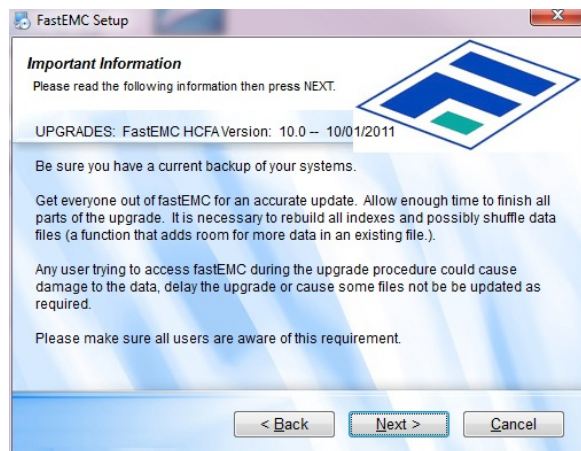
FastEMC Setup

Important Information
Please read the following information then press NEXT.

UPGRADES: FastEMC HCFA Version: 10.0 -- 10/01/2011

Be sure you have a current backup of your systems.

Get everyone out of fastEMC for an accurate update. Allow enough time to finish all parts of the upgrade. It is necessary to rebuild all indexes and possibly shuffle data files (a function that adds room for more data in an existing file.).

Any user trying to access fastEMC during the upgrade procedure could cause damage to the data, delay the upgrade or cause some files not be be updated as required.

Please make sure all users are aware of this requirement.

< Back Next > Cancel